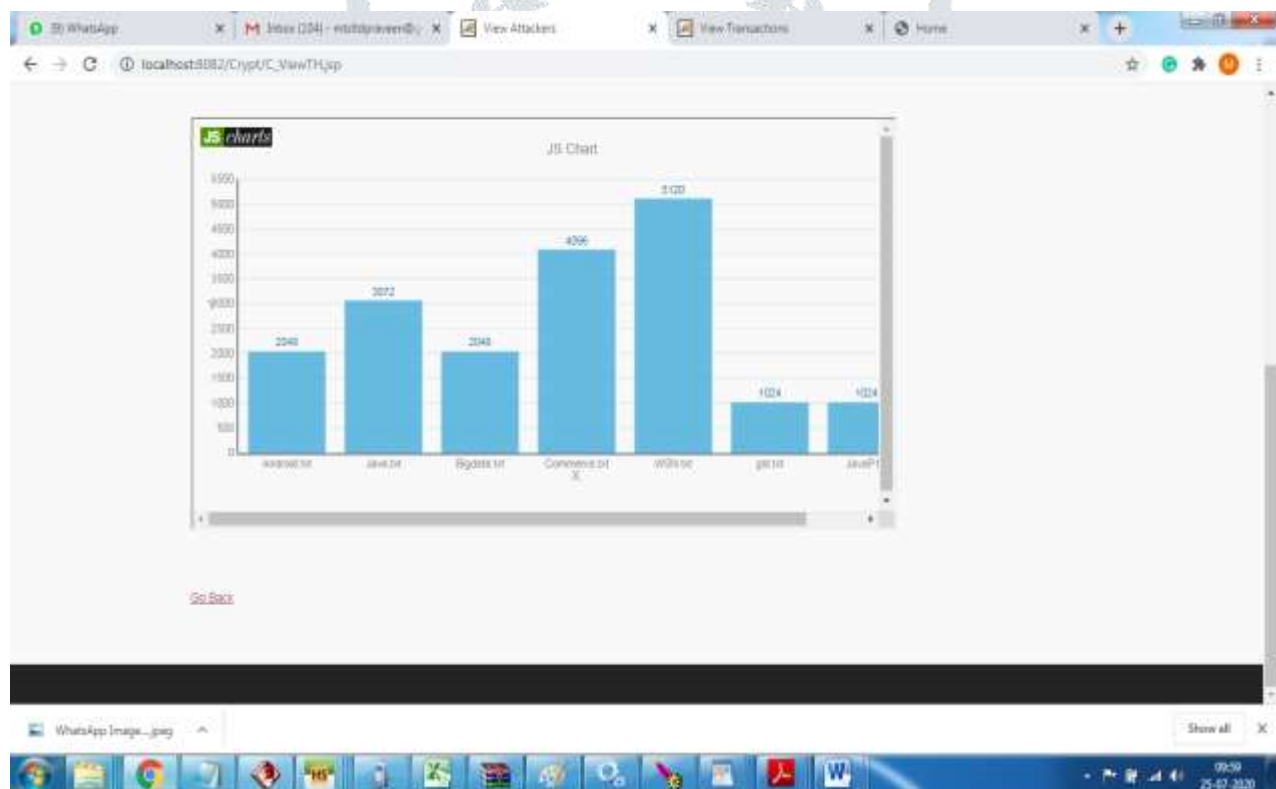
(8) WhatsApp
Inbox (204) - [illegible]
View Attackers
View Transactions
Home

localhost:8082/Crypt/C_ViewTH.jsp

JS charts

JS Chart

5500
5000
4500
4000
3500
3000
2500
2000
1500
1000
500
0

2048
3072
2048
4096
5120
1024
1024

android.txt
java.txt
Bigdata.txt
Commerce.txt X
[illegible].txt
git.txt
javaP1

Go Back

WhatsApp Image....jpeg

Show all

09:59
25-07-2020